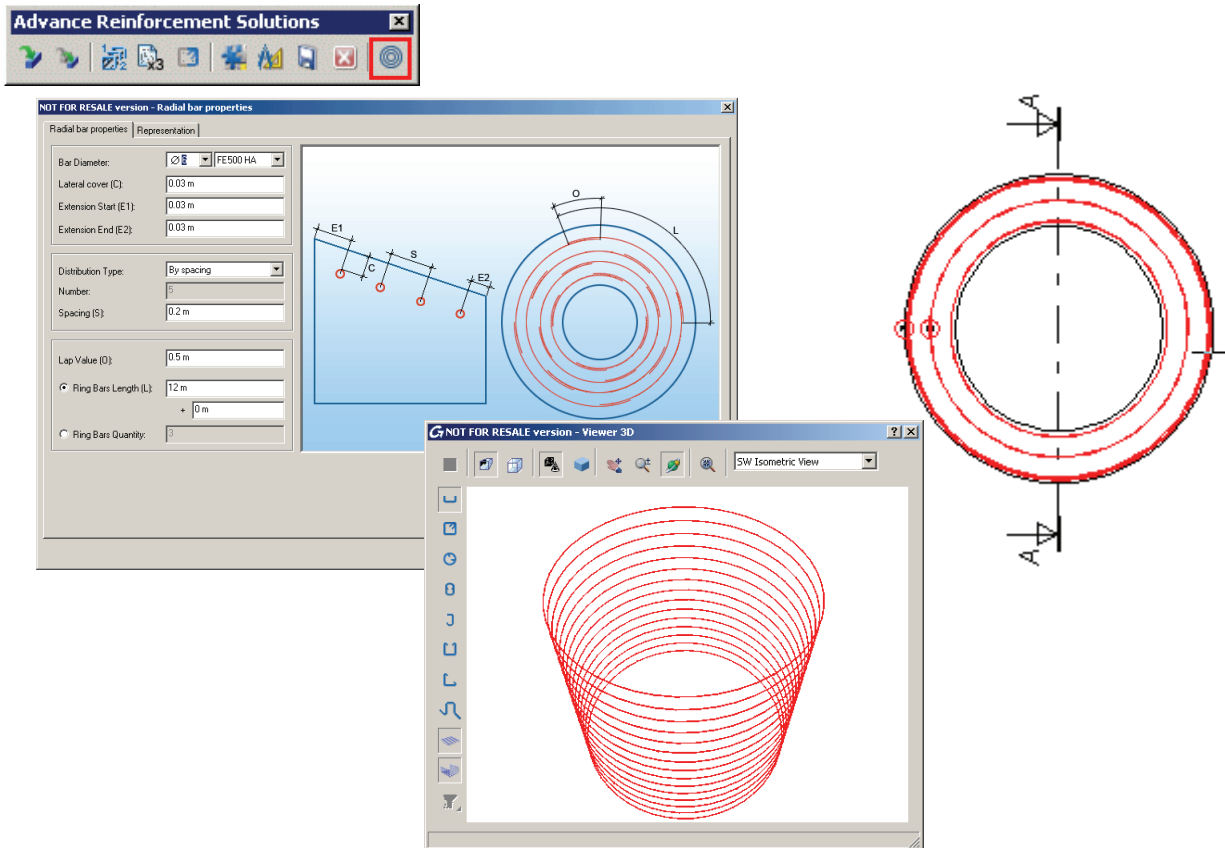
Advance Reinforcement Solutions

NOT FOR RESALE version - Radial bar properties

Radial bar properties | Representation

Bar Diameter: Ø 8 FE500 HA
Lateral cover (C): 0.03 m
Extension Start (E1): 0.03 m
Extension End (E2): 0.03 m

Distribution Type: By spacing
Number: 5
Spacing (S): 0.2 m

Lap Value (O): 0.5 m
Ring Bars Length (L): 12 m
+ 0 m
Ring Bars Quantity: 3

E1
C
S
E2
O
L

NOT FOR RESALE version - Viewer 3D

SW Isometric View

A
A